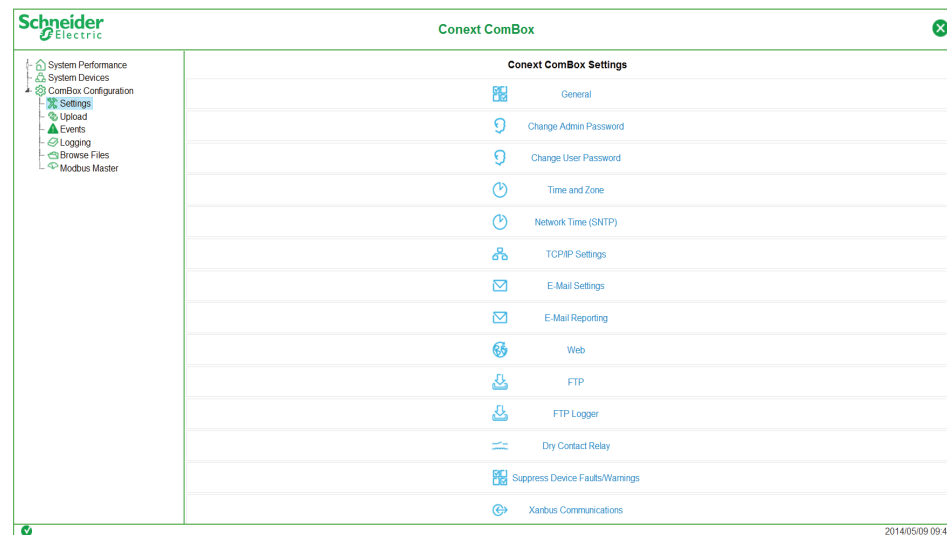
Schneider Electric

Conext ComBox

System Performance
System Devices
ComBox Configuration
Settings
Upload
Events
Logging
Browse Files
Modbus Master

Conext ComBox Settings

General
Change Admin Password
Change User Password
Time and Zone
Network Time (SNTP)
TCP/IP Settings
E-Mail Settings
E-Mail Reporting
Web
FTP
FTP Logger
Dry Contact Relay
Suppress Device Faults/Warnings
Xanbus Communications

2014/05/09 09:4